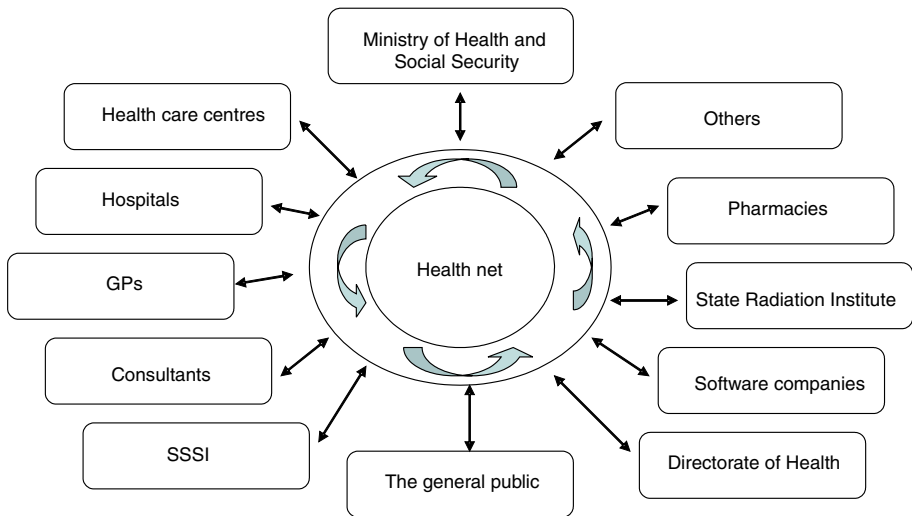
Ministry of Health and Social Security

Health care centres

Others

Hospitals

Pharmacies

Health net

GPs

State Radiation Institute

Consultants

Software companies

SSSI

Directorate of Health

The general public